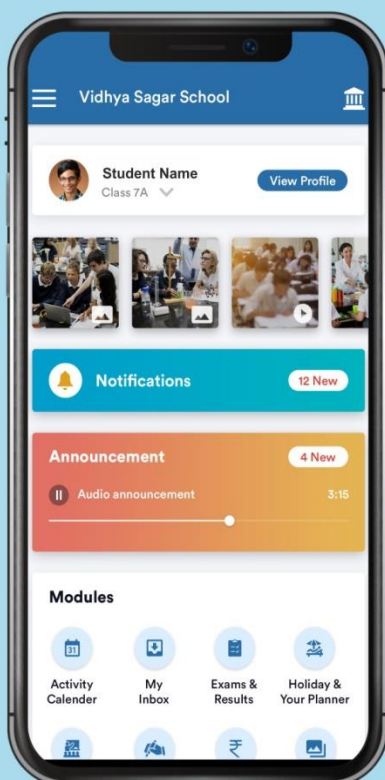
Vidhya Sagar School

Student Name
Class 7A

View Profile

Notifications
12 New

Announcement
4 New

Audio announcement
3:15

Modules

31
Activity Calender

My Inbox

Exams & Results

Holiday & Your Planner